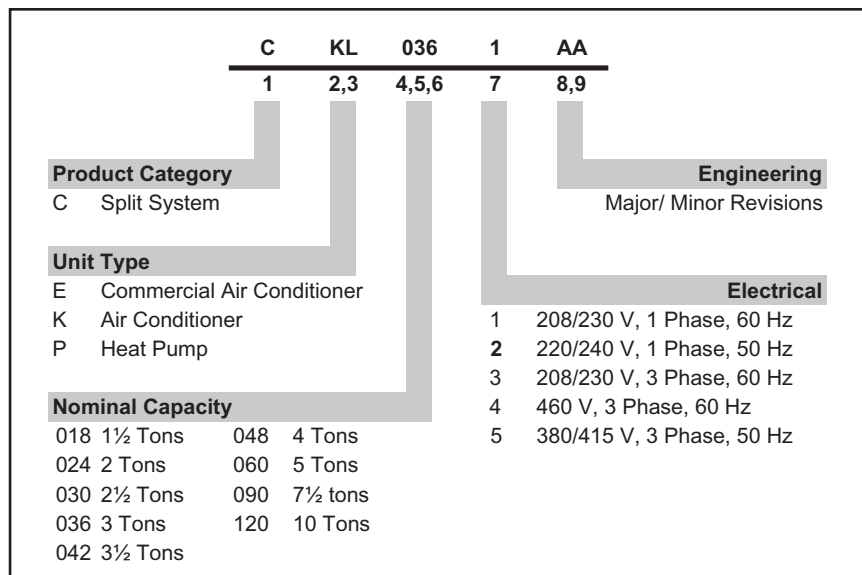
C KL 036 1 AA
1 2,3 4,5,6 7 8,9

**Product Category**
C Split System

**Unit Type**
E Commercial Air Conditioner
K Air Conditioner
P Heat Pump

**Nominal Capacity**
018 1½ Tons
024 2 Tons
030 2½ Tons
036 3 Tons
042 3½ Tons
048 4 Tons
060 5 Tons
090 7½ tons
120 10 Tons

**Engineering**
Major/ Minor Revisions

**Electrical**
1 208/230 V, 1 Phase, 60 Hz
**2** 220/240 V, 1 Phase, 50 Hz
3 208/230 V, 3 Phase, 60 Hz
4 460 V, 3 Phase, 60 Hz
5 380/415 V, 3 Phase, 50 Hz